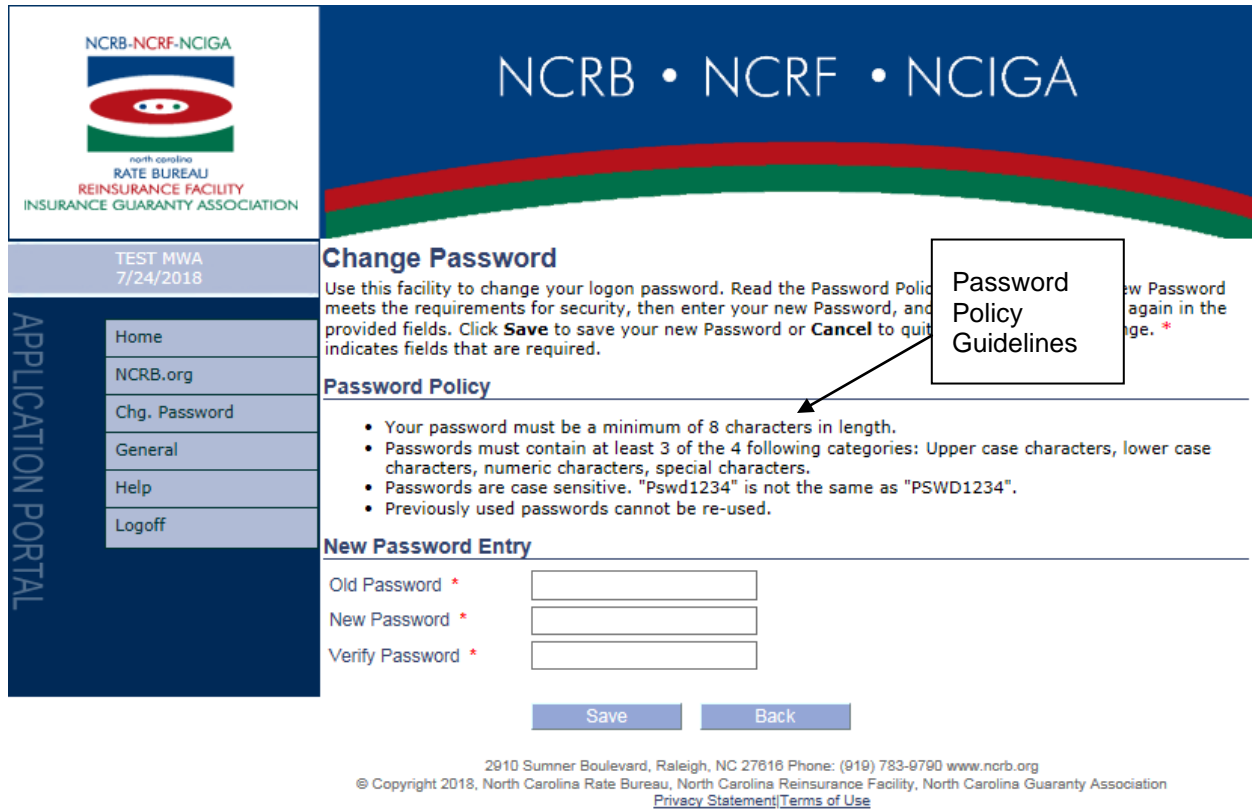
NCRB-NCRF-NCIGA

north carolina
RATE BUREAU
REINSURANCE FACILITY
INSURANCE GUARANTY ASSOCIATION

NCRB • NCRF • NCIGA

TEST MWA
7/24/2018

APPLICATION PORTAL

Home
NCRB.org
Chg. Password
General
Help
Logoff

Change Password

Use this facility to change your logon password. Read the Password Polic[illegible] ew Password meets the requirements for security, then enter your new Password, and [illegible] again in the provided fields. Click **Save** to save your new Password or **Cancel** to quit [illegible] nge. * indicates fields that are required.

Password Policy Guidelines

Password Policy

- Your password must be a minimum of 8 characters in length.
- Passwords must contain at least 3 of the 4 following categories: Upper case characters, lower case characters, numeric characters, special characters.
- Passwords are case sensitive. "Pswd1234" is not the same as "PSWD1234".
- Previously used passwords cannot be re-used.

New Password Entry

Old Password *
New Password *
Verify Password *

Save
Back

2910 Sumner Boulevard, Raleigh, NC 27616 Phone: (919) 783-9790 www.ncrb.org
© Copyright 2018, North Carolina Rate Bureau, North Carolina Reinsurance Facility, North Carolina Guaranty Association
Privacy Statement|Terms of Use